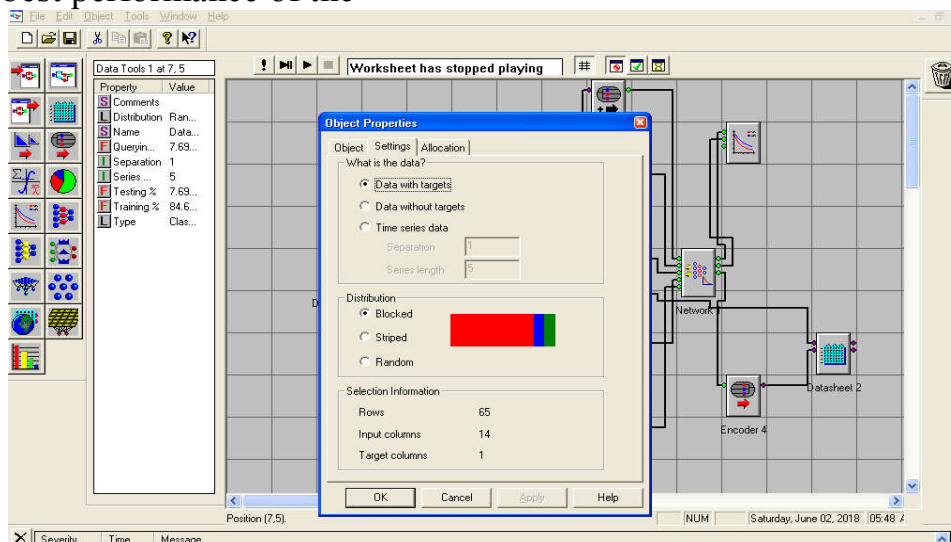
best performance of the

File Edit Object Tools Window Help

Data Tools 1 at 7, 5

Worksheet has stopped playing

| Property | Value |
|---|---|
| S Comments | |
| L Distribution | Ran... |
| S Name | Data... |
| F Queryin... | 7.69... |
| I Separation | 1 |
| I Series ... | 5 |
| F Testing % | 7.69... |
| F Training % | 84.6... |
| L Type | Clas... |

Object Properties

Object Settings Allocation

What is the data?

Data with targets

Data without targets

Time series data

Separation 1

Series length 5

Distribution

Blocked

Striped

Random

Selection Information

Rows 65

Input columns 14

Target columns 1

OK Cancel Apply Help

Network 1

Datasheet 2

Encoder 4

Position (7,5).

NUM

Saturday, June 02, 2018 05:48 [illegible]

Severity Time Message